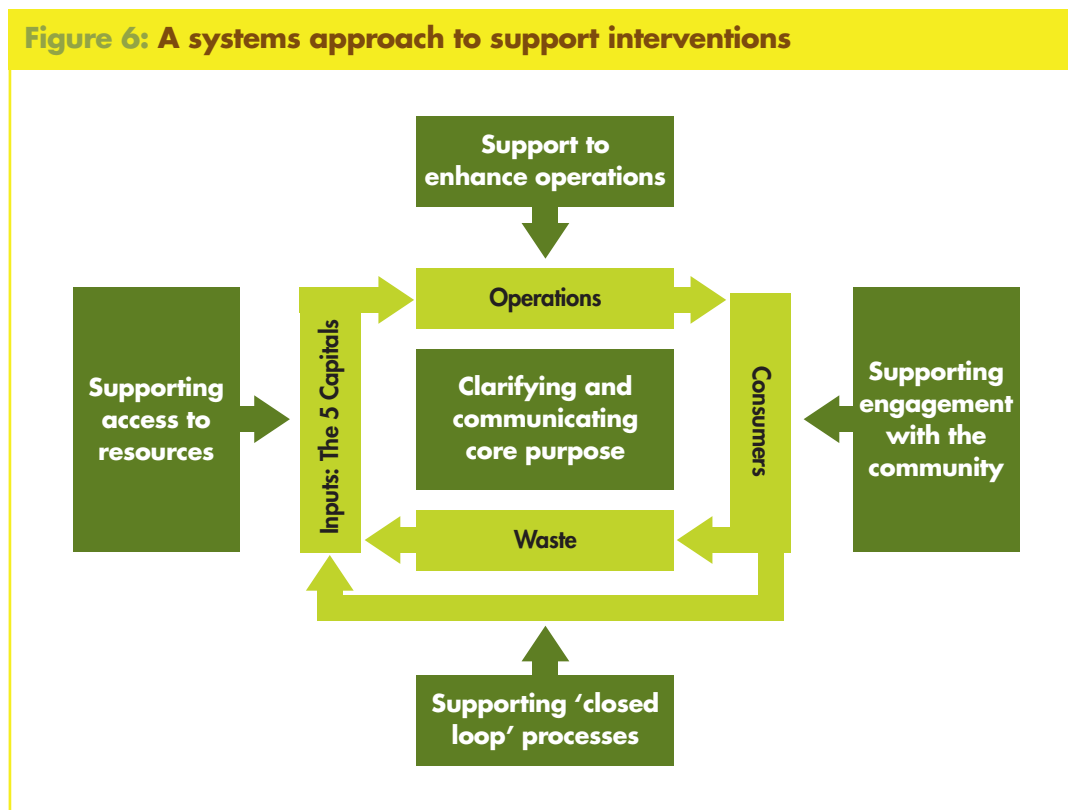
Figure 6: A systems approach to support interventions

Support to enhance operations

Operations

Supporting access to resources

Inputs: The 5 Capitals

Clarifying and communicating core purpose

Consumers

Supporting engagement with the community

Waste

Supporting ‘closed loop’ processes